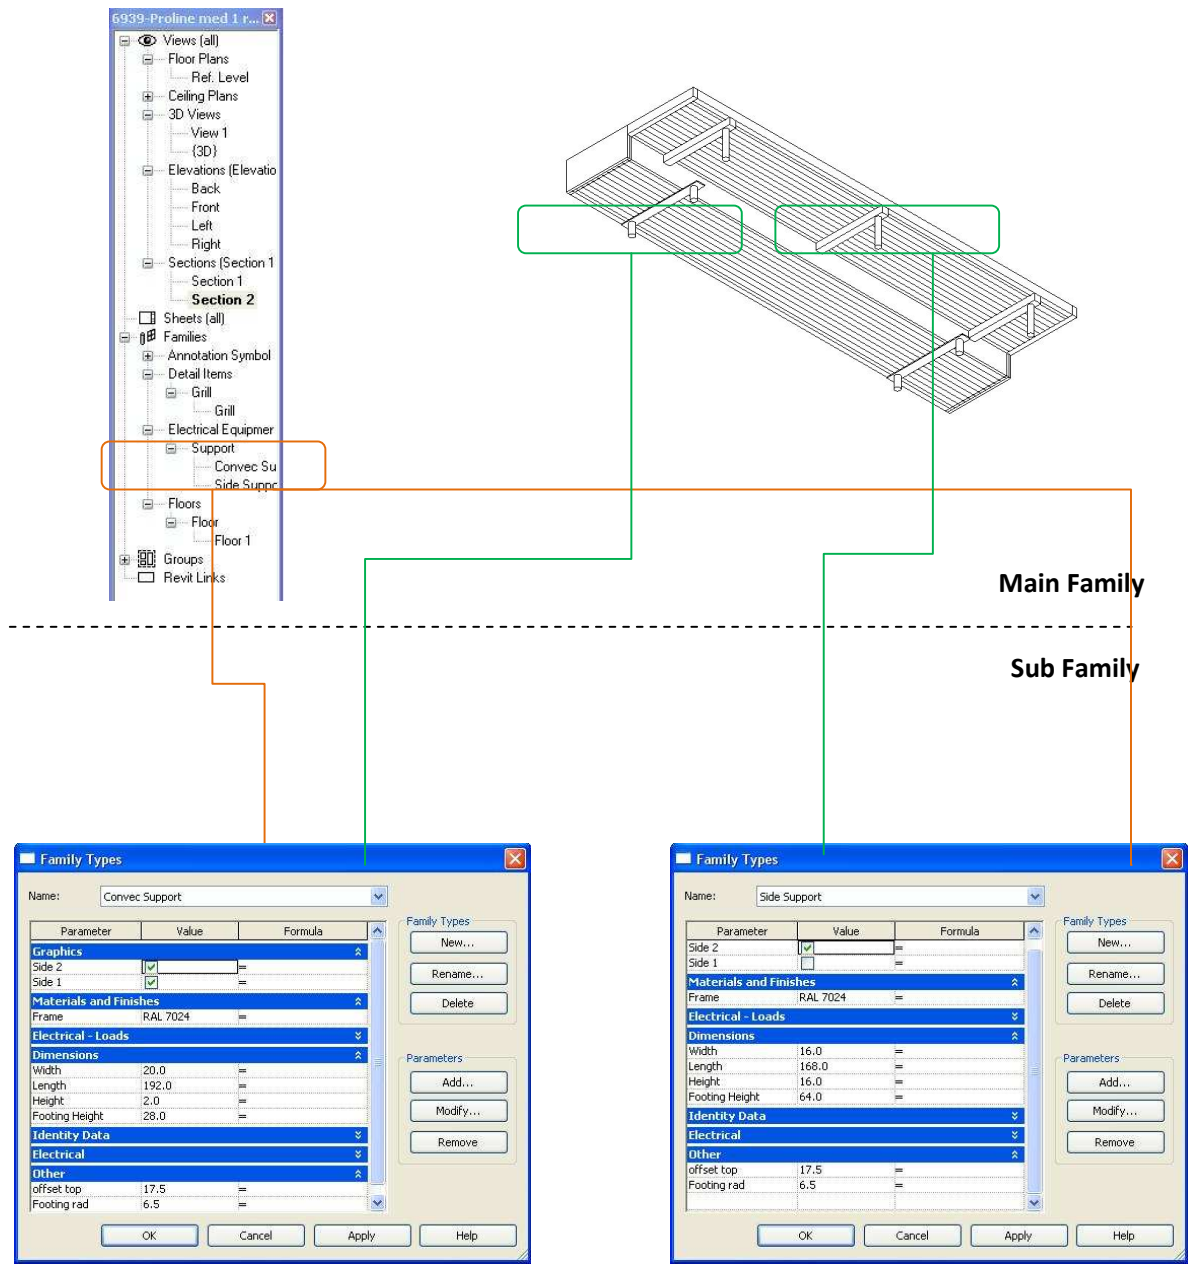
6939-Proline med 1 r...

Views (all)
Floor Plans
Ref. Level
Ceiling Plans
3D Views
View 1
{3D}
Elevations (Elevatio
Back
Front
Left
Right
Sections (Section 1
Section 1
Section 2
Sheets (all)
Families
Annotation Symbol
Detail Items
Grill
Grill
Electrical Equipmer
Support
Convec Su
Side Suppc
Floors
Floor
Floor 1
Groups
Revit Links

Main Family

Sub Family

Family Types

Name: Convec Support

| Parameter | Value | Formula |
|---|---|---|
| Graphics | | |
| Side 2 | ☑ | = |
| Side 1 | ☑ | = |
| Materials and Finishes | | |
| Frame | RAL 7024 | = |
| Electrical - Loads | | |
| Dimensions | | |
| Width | 20.0 | = |
| Length | 192.0 | = |
| Height | 2.0 | = |
| Footing Height | 28.0 | = |
| Identity Data | | |
| Electrical | | |
| Other | | |
| offset top | 17.5 | = |
| Footing rad | 6.5 | = |

Family Types
New...
Rename...
Delete
Parameters
Add...
Modify...
Remove
OK
Cancel
Apply
Help

Family Types

Name: Side Support

| Parameter | Value | Formula |
|---|---|---|
| Side 2 | ☑ | = |
| Side 1 | ☐ | = |
| Materials and Finishes | | |
| Frame | RAL 7024 | = |
| Electrical - Loads | | |
| Dimensions | | |
| Width | 16.0 | = |
| Length | 168.0 | = |
| Height | 16.0 | = |
| Footing Height | 64.0 | = |
| Identity Data | | |
| Electrical | | |
| Other | | |
| offset top | 17.5 | = |
| Footing rad | 6.5 | = |

Family Types
New...
Rename...
Delete
Parameters
Add...
Modify...
Remove
OK
Cancel
Apply
Help